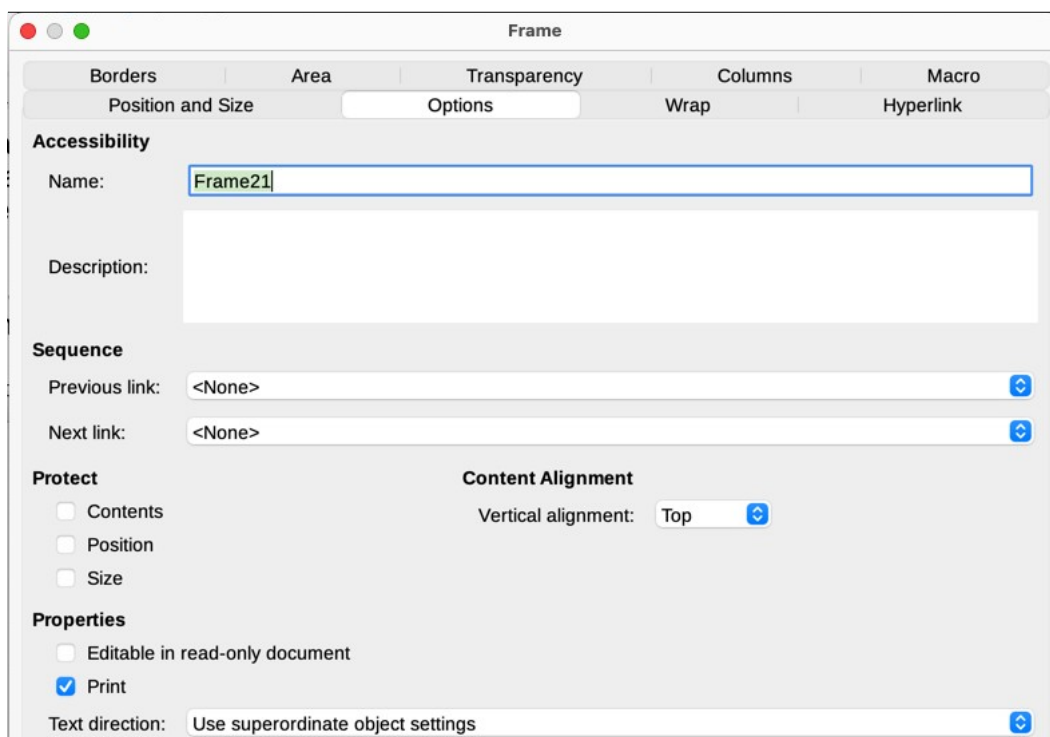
Frame

Borders | Area | Transparency | Columns | Macro
Position and Size | Options | Wrap | Hyperlink

Accessibility

Name: Frame21

Description:

Sequence

Previous link: <None>

Next link: <None>

Protect

Contents

Position

Size

Content Alignment

Vertical alignment: Top

Properties

Editable in read-only document

Print

Text direction: Use superordinate object settings